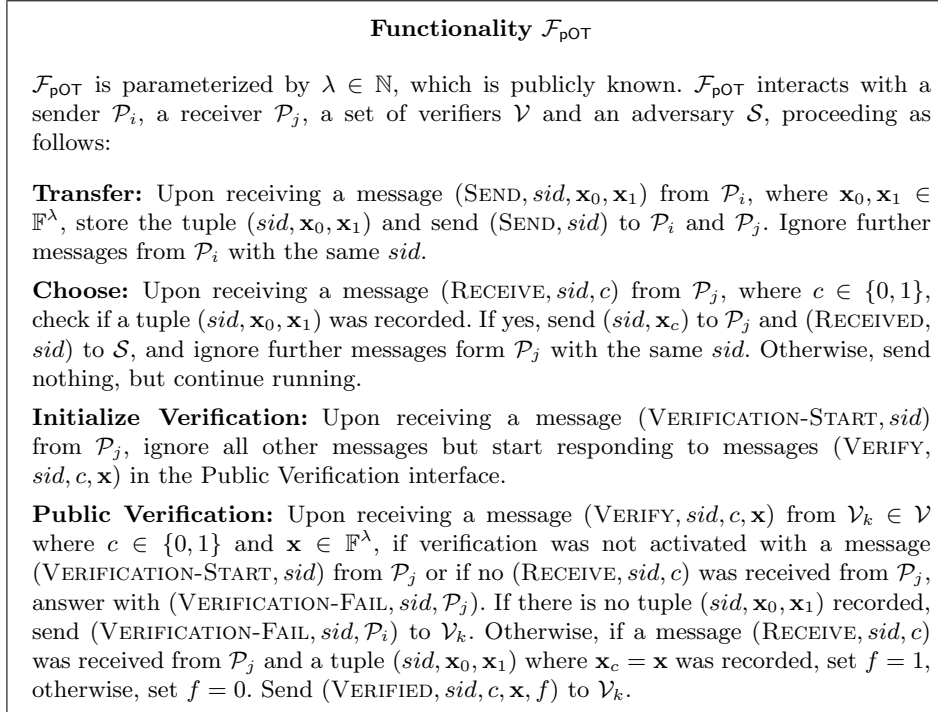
**Functionality $\mathcal{F}_{\mathsf{pOT}}$**

$\mathcal{F}_{\mathsf{pOT}}$ is parameterized by $\lambda \in \mathbb{N}$, which is publicly known. $\mathcal{F}_{\mathsf{pOT}}$ interacts with a sender $\mathcal{P}_i$, a receiver $\mathcal{P}_j$, a set of verifiers $\mathcal{V}$ and an adversary $\mathcal{S}$, proceeding as follows:

**Transfer:** Upon receiving a message $(\textsc{Send}, sid, \mathbf{x}_0, \mathbf{x}_1)$ from $\mathcal{P}_i$, where $\mathbf{x}_0, \mathbf{x}_1 \in \mathbb{F}^\lambda$, store the tuple $(sid, \mathbf{x}_0, \mathbf{x}_1)$ and send $(\textsc{Send}, sid)$ to $\mathcal{P}_i$ and $\mathcal{P}_j$. Ignore further messages from $\mathcal{P}_i$ with the same $sid$.

**Choose:** Upon receiving a message $(\textsc{Receive}, sid, c)$ from $\mathcal{P}_j$, where $c \in \{0,1\}$, check if a tuple $(sid, \mathbf{x}_0, \mathbf{x}_1)$ was recorded. If yes, send $(sid, \mathbf{x}_c)$ to $\mathcal{P}_j$ and $(\textsc{Received}, sid)$ to $\mathcal{S}$, and ignore further messages form $\mathcal{P}_j$ with the same $sid$. Otherwise, send nothing, but continue running.

**Initialize Verification:** Upon receiving a message $(\textsc{Verification-Start}, sid)$ from $\mathcal{P}_j$, ignore all other messages but start responding to messages $(\textsc{Verify}, sid, c, \mathbf{x})$ in the Public Verification interface.

**Public Verification:** Upon receiving a message $(\textsc{Verify}, sid, c, \mathbf{x})$ from $\mathcal{V}_k \in \mathcal{V}$ where $c \in \{0,1\}$ and $\mathbf{x} \in \mathbb{F}^\lambda$, if verification was not activated with a message $(\textsc{Verification-Start}, sid)$ from $\mathcal{P}_j$ or if no $(\textsc{Receive}, sid, c)$ was received from $\mathcal{P}_j$, answer with $(\textsc{Verification-Fail}, sid, \mathcal{P}_j)$. If there is no tuple $(sid, \mathbf{x}_0, \mathbf{x}_1)$ recorded, send $(\textsc{Verification-Fail}, sid, \mathcal{P}_i)$ to $\mathcal{V}_k$. Otherwise, if a message $(\textsc{Receive}, sid, c)$ was received from $\mathcal{P}_j$ and a tuple $(sid, \mathbf{x}_0, \mathbf{x}_1)$ where $\mathbf{x}_c = \mathbf{x}$ was recorded, set $f = 1$, otherwise, set $f = 0$. Send $(\textsc{Verified}, sid, c, \mathbf{x}, f)$ to $\mathcal{V}_k$.